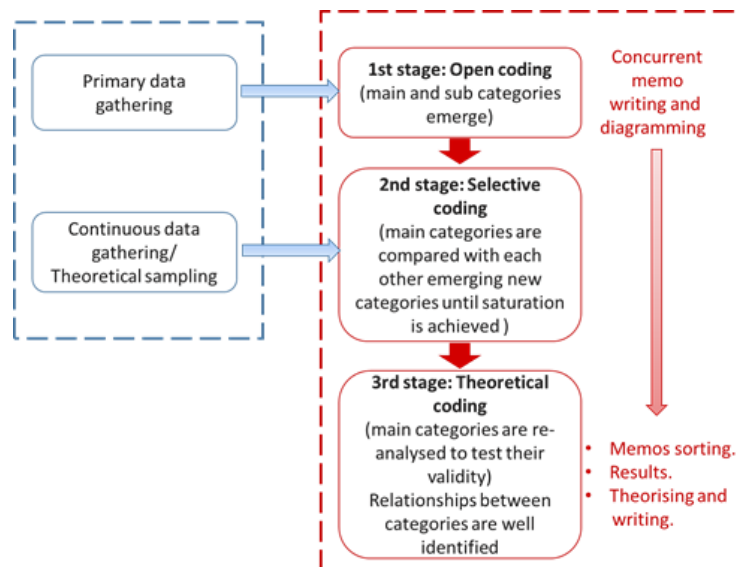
Primary data gathering

Continuous data gathering/ Theoretical sampling

1st stage: Open coding
(main and sub categories emerge)

2nd stage: Selective coding
(main categories are compared with each other emerging new categories until saturation is achieved )

3rd stage: Theoretical coding
(main categories are re-analysed to test their validity)
Relationships between categories are well identified

Concurrent memo writing and diagramming

• Memos sorting.
• Results.
• Theorising and writing.